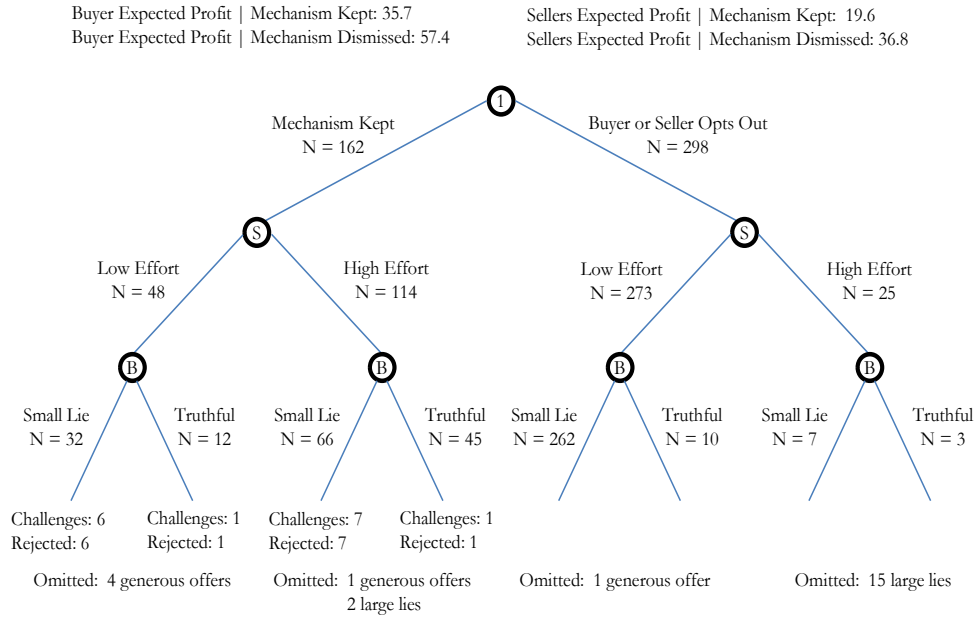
Buyer Expected Profit | Mechanism Kept: 35.7
Buyer Expected Profit | Mechanism Dismissed: 57.4

Sellers Expected Profit | Mechanism Kept: 19.6
Sellers Expected Profit | Mechanism Dismissed: 36.8

1

Mechanism Kept
N = 162

Buyer or Seller Opts Out
N = 298

S

S

Low Effort
N = 48

High Effort
N = 114

Low Effort
N = 273

High Effort
N = 25

B

B

B

B

Small Lie
N = 32

Truthful
N = 12

Small Lie
N = 66

Truthful
N = 45

Small Lie
N = 262

Truthful
N = 10

Small Lie
N = 7

Truthful
N = 3

Challenges: 6
Rejected: 6

Challenges: 1
Rejected: 1

Challenges: 7
Rejected: 7

Challenges: 1
Rejected: 1

Omitted: 4 generous offers

Omitted: 1 generous offers
2 large lies

Omitted: 1 generous offer

Omitted: 15 large lies